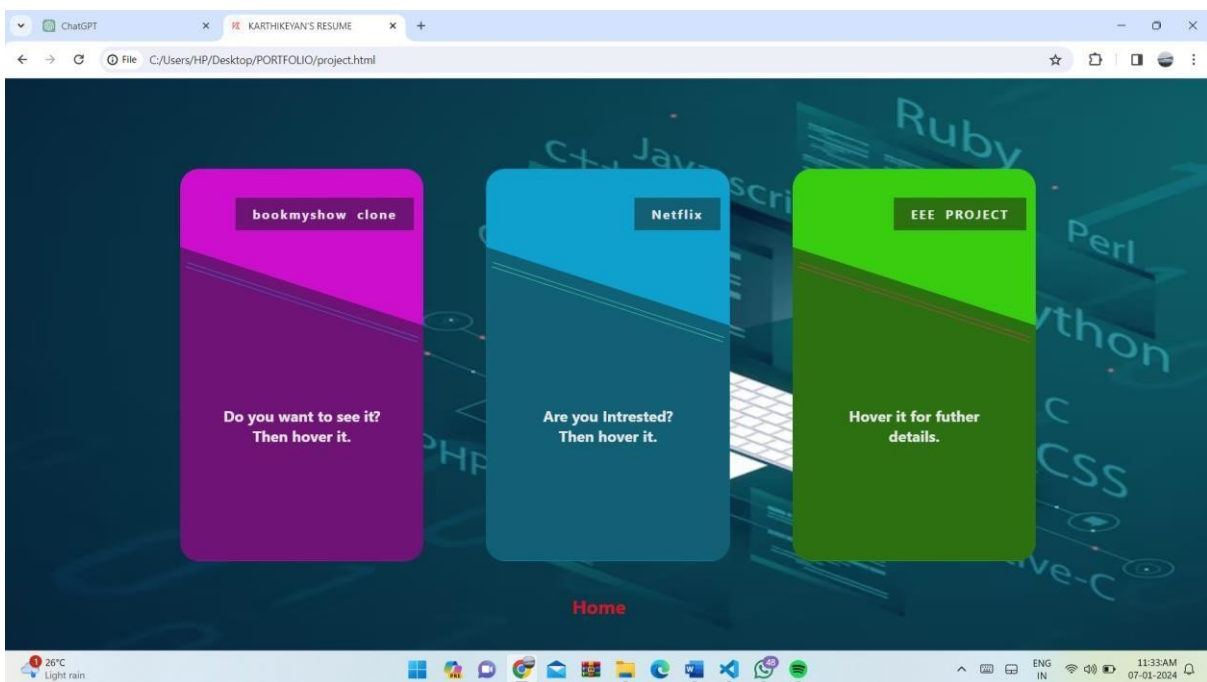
ChatGPT
KARTHIKEYAN'S RESUME
File C:/Users/HP/Desktop/PORTFOLIO/project.html

Ruby
C++
Javascri
Perl
ython
PHP
C
CSS
ive-C

bookmyshow clone
Do you want to see it? Then hover it.

Netflix
Are you Intrested? Then hover it.

EEE PROJECT
Hover it for futher details.

Home

26°C
Light rain
ENG
IN
11:33AM
07-01-2024